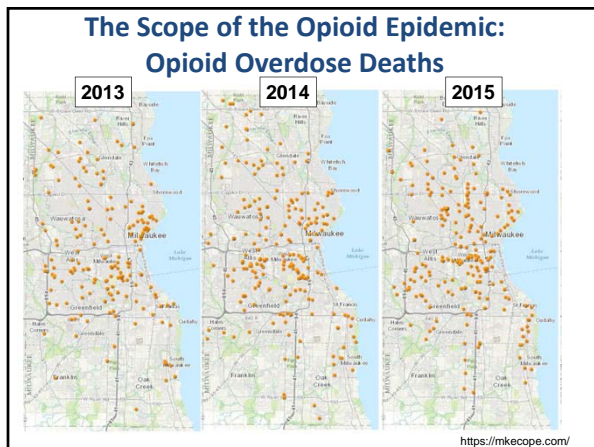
The Scope of the Opioid Epidemic: Opioid Overdose Deaths

2013

Bayside
River Hills
Fox Point
Glendale
Whitefish Bay
Shorewood
Wauwatosa
Milwaukee
Lake Michigan
West Allis
Greenfield
Cudahy
Franklin
Oak Creek
South Milwaukee

2014

Bayside
River Hills
Fox Point
Glendale
Whitefish Bay
Shorewood
Wauwatosa
Milwaukee
Lake Michigan
West Allis
Greenfield
Cudahy
Franklin
Oak Creek
South Milwaukee

2015

Bayside
River Hills
Fox Point
Glendale
Whitefish Bay
Shorewood
Wauwatosa
Milwaukee
Lake Michigan
West Allis
Greenfield
Cudahy
Franklin
Oak Creek
South Milwaukee

https://mkecope.com/